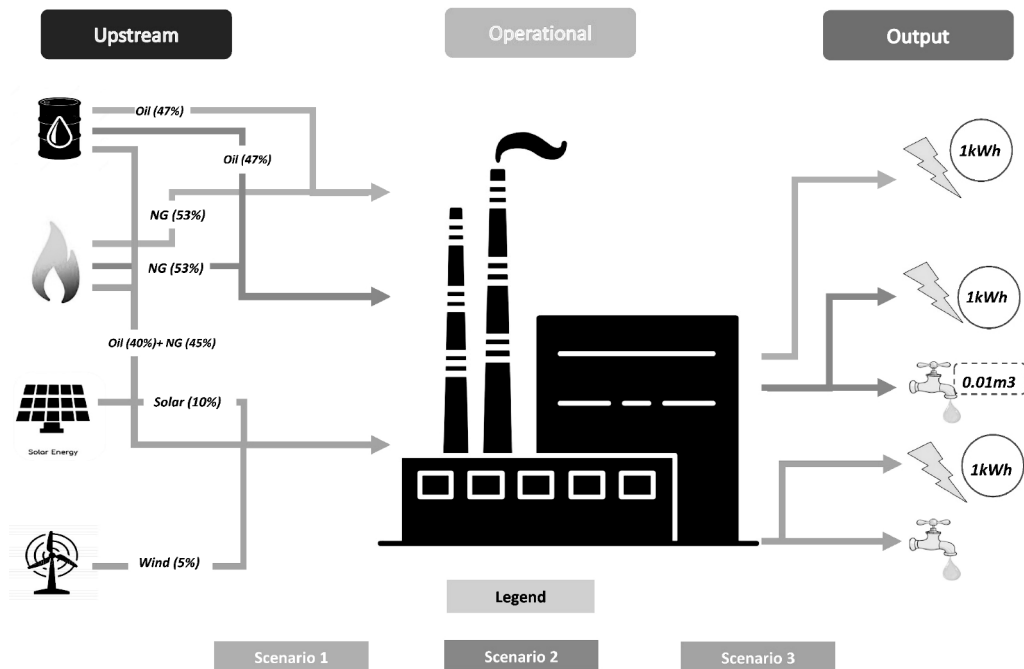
Upstream

Operational

Output

Oil (47%)

Oil (47%)

NG (53%)

NG (53%)

Oil (40%)+ NG (45%)

Solar (10%)

Solar Energy

Wind (5%)

1kWh

1kWh

0.01m3

1kWh

Legend

Scenario 1

Scenario 2

Scenario 3